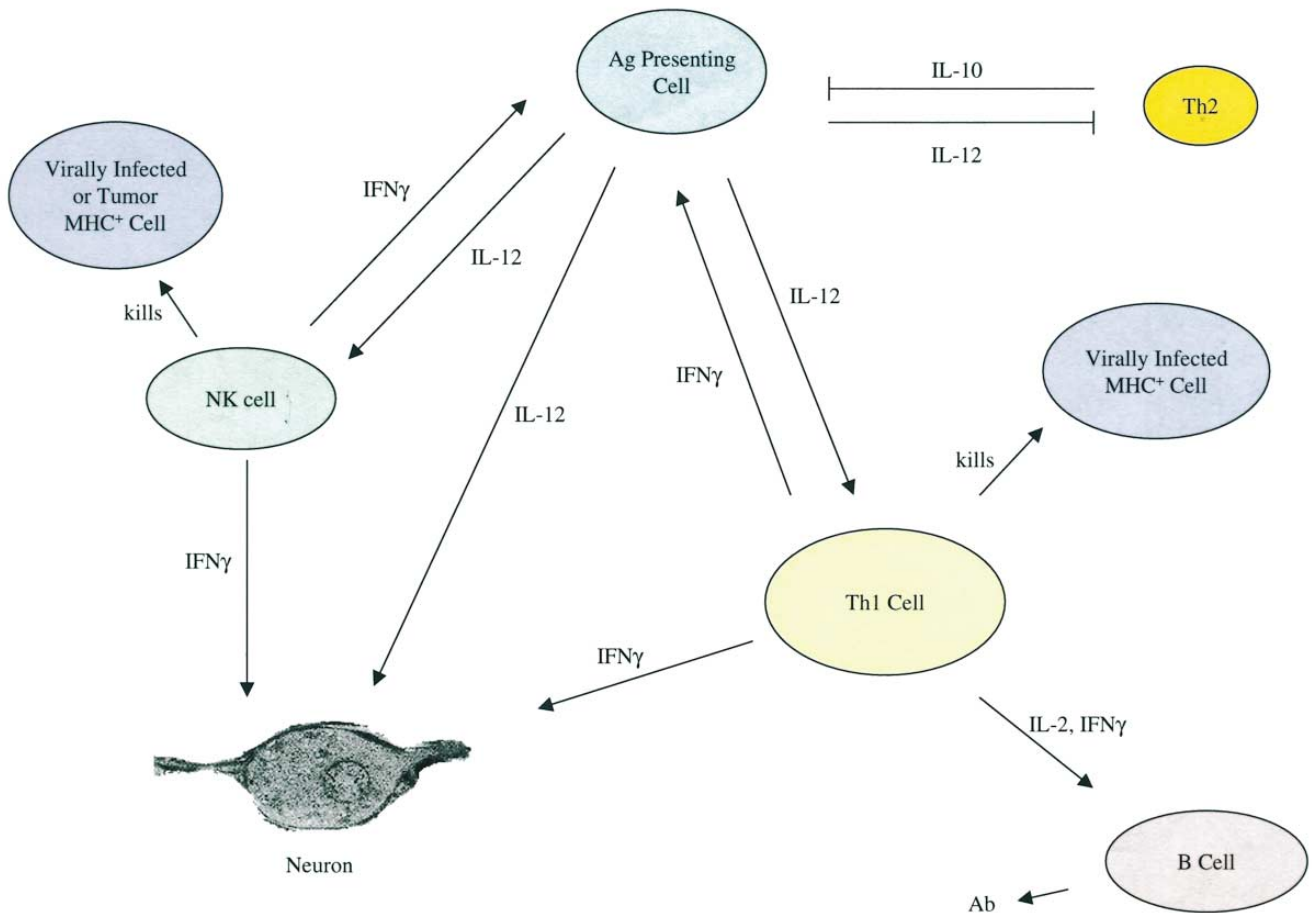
Ag Presenting Cell

IL-10

Th2

IL-12

Virally Infected or Tumor MHC$^+$ Cell

IFNγ

IL-12

IL-12

kills

NK cell

IFNγ

Virally Infected MHC$^+$ Cell

IL-12

kills

IFNγ

Th1 Cell

IFNγ

IL-2, IFNγ

Neuron

B Cell

Ab